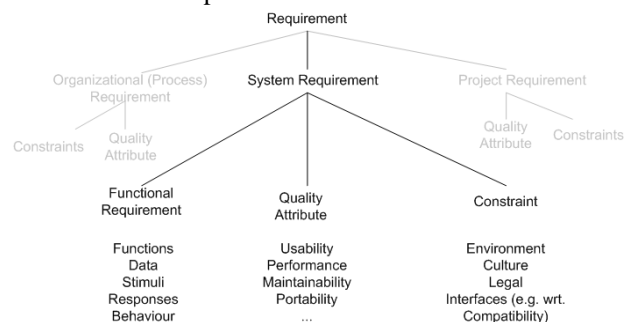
Requirement

Organizational (Process) Requirement

System Requirement

Project Requirement

Constraints

Quality Attribute

Quality Attribute

Constraints

Functional Requirement

Quality Attribute

Constraint

Functions
Data
Stimuli
Responses
Behaviour

Usability
Performance
Maintainability
Portability
...

Environment
Culture
Legal
Interfaces (e.g. wrt. Compatibility)